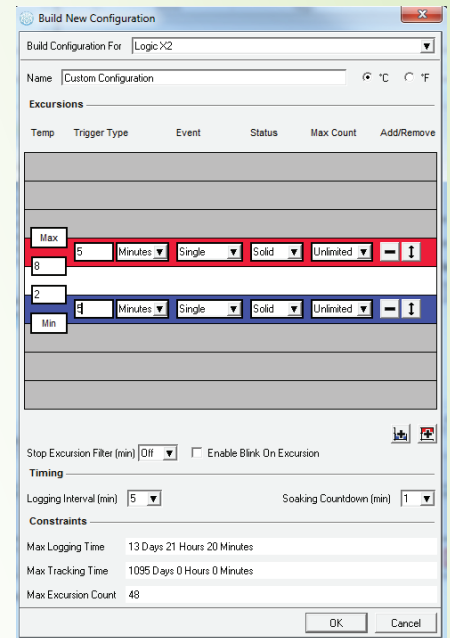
Build New Configuration

Build Configuration For Logic X2

Name Custom Configuration °C °F

Excursions

Temp Trigger Type Event Status Max Count Add/Remove

Max
8
5 Minutes Single Solid Unlimited
2
5 Minutes Single Solid Unlimited
Min

Stop Excursion Filter (min) Off Enable Blink On Excursion

Timing

Logging Interval (min) 5 Soaking Countdown (min) 1

Constraints

Max Logging Time 13 Days 21 Hours 20 Minutes

Max Tracking Time 1095 Days 0 Hours 0 Minutes

Max Excursion Count 48

OK Cancel